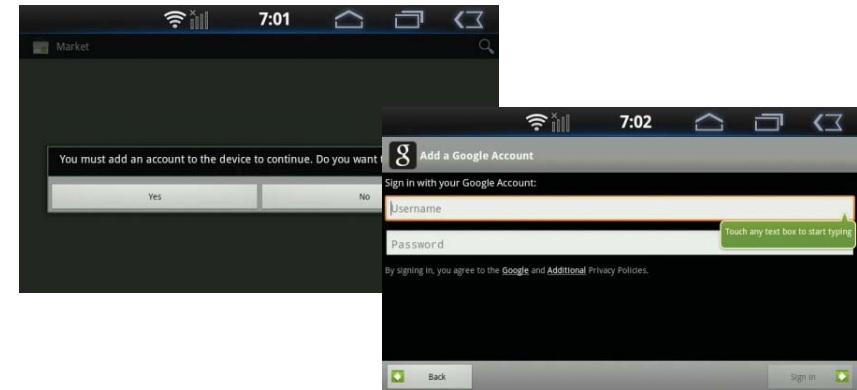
7:01

Market

You must add an account to the device to continue. Do you want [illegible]

Yes

No

7:02

g

Add a Google Account

Sign in with your Google Account:

Username

Password

Touch any text box to start typing

By signing in, you agree to the Google and Additional Privacy Policies.

Back

Sign in